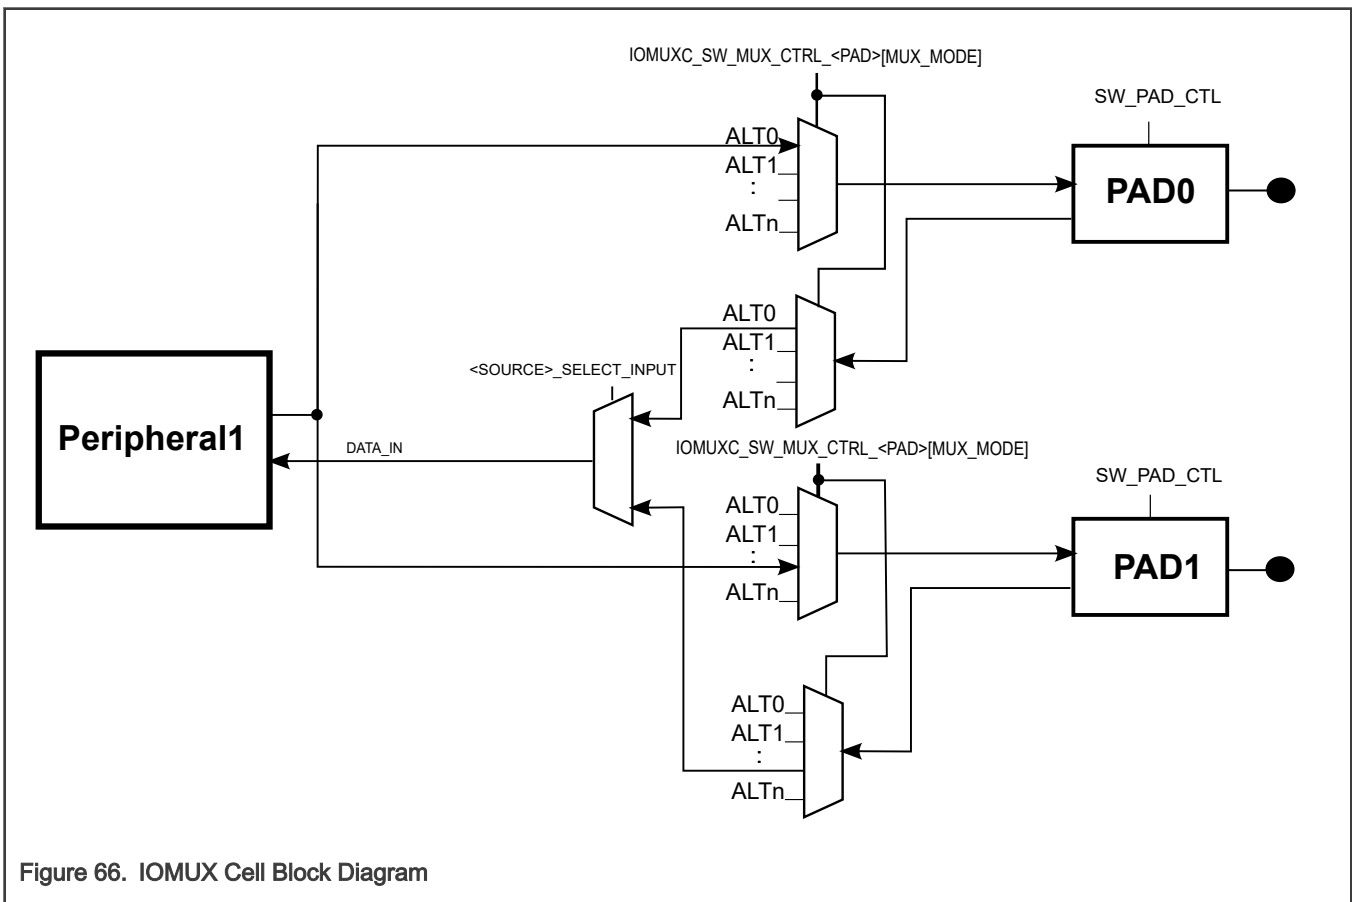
IOMUXC_SW_MUX_CTRL_<PAD>[MUX_MODE]

SW_PAD_CTL

ALT0
ALT1
:
ALTn

PAD0

ALT0
ALT1
:
ALTn

<SOURCE>_SELECT_INPUT

Peripheral1

DATA_IN

IOMUXC_SW_MUX_CTRL_<PAD>[MUX_MODE]

SW_PAD_CTL

ALT0
ALT1
:
ALTn

PAD1

ALT0
ALT1
:
ALTn

Figure 66. IOMUX Cell Block Diagram